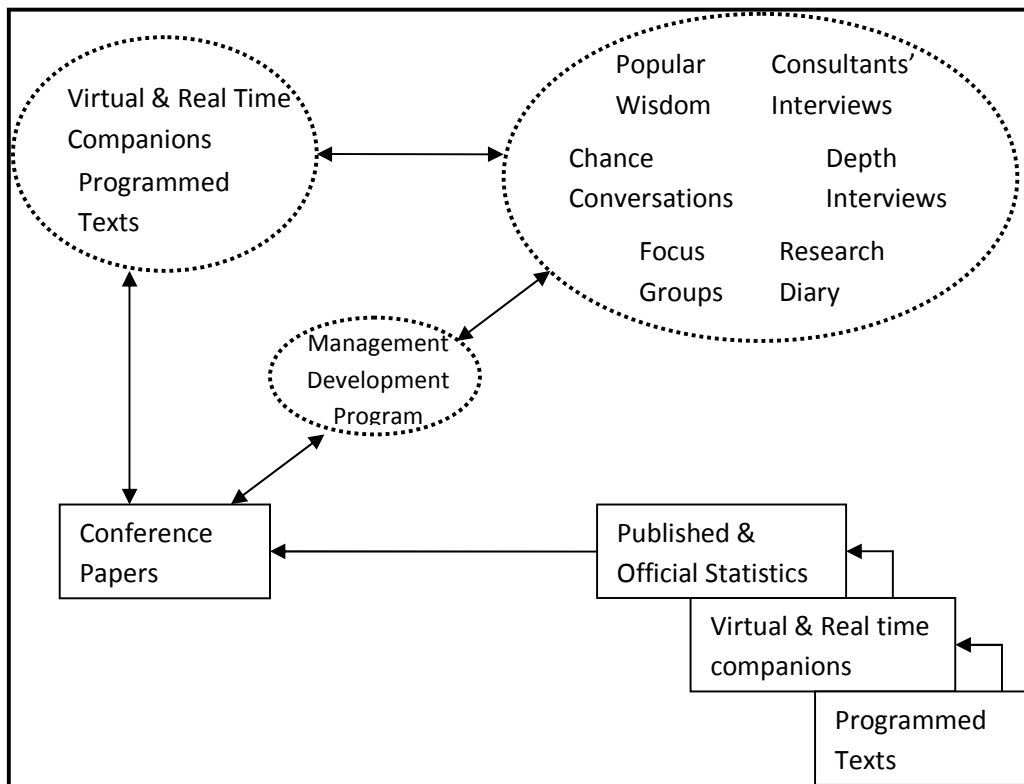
Virtual & Real Time Companions
Programmed Texts

Popular Wisdom
Consultants' Interviews
Chance Conversations
Depth Interviews
Focus Groups
Research Diary

Management Development Program

Conference Papers

Published & Official Statistics

Virtual & Real time companions

Programmed Texts